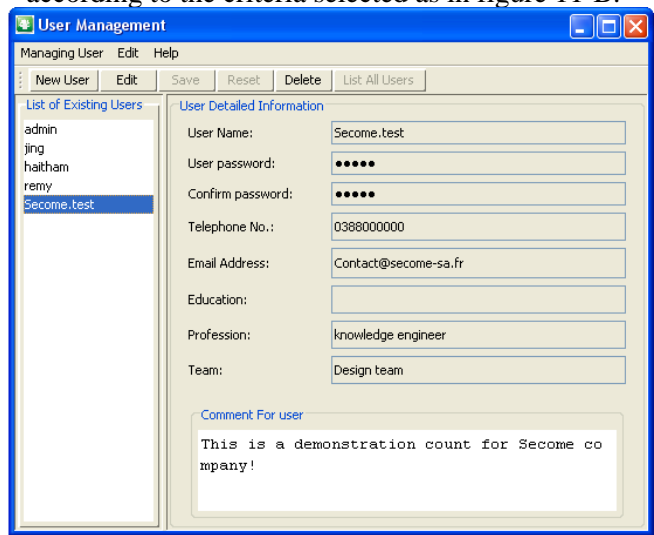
User Management

Managing User Edit Help

New User Edit Save Reset Delete List All Users

List of Existing Users
admin
jing
haitham
remy
Secome.test

User Detailed Information
User Name: Secome.test
User password: ●●●●●
Confirm password: ●●●●●
Telephone No.: 0388000000
Email Address: Contact@secome-sa.fr
Education:
Profession: knowledge engineer
Team: Design team

Comment For user
This is a demonstration count for Secome company!